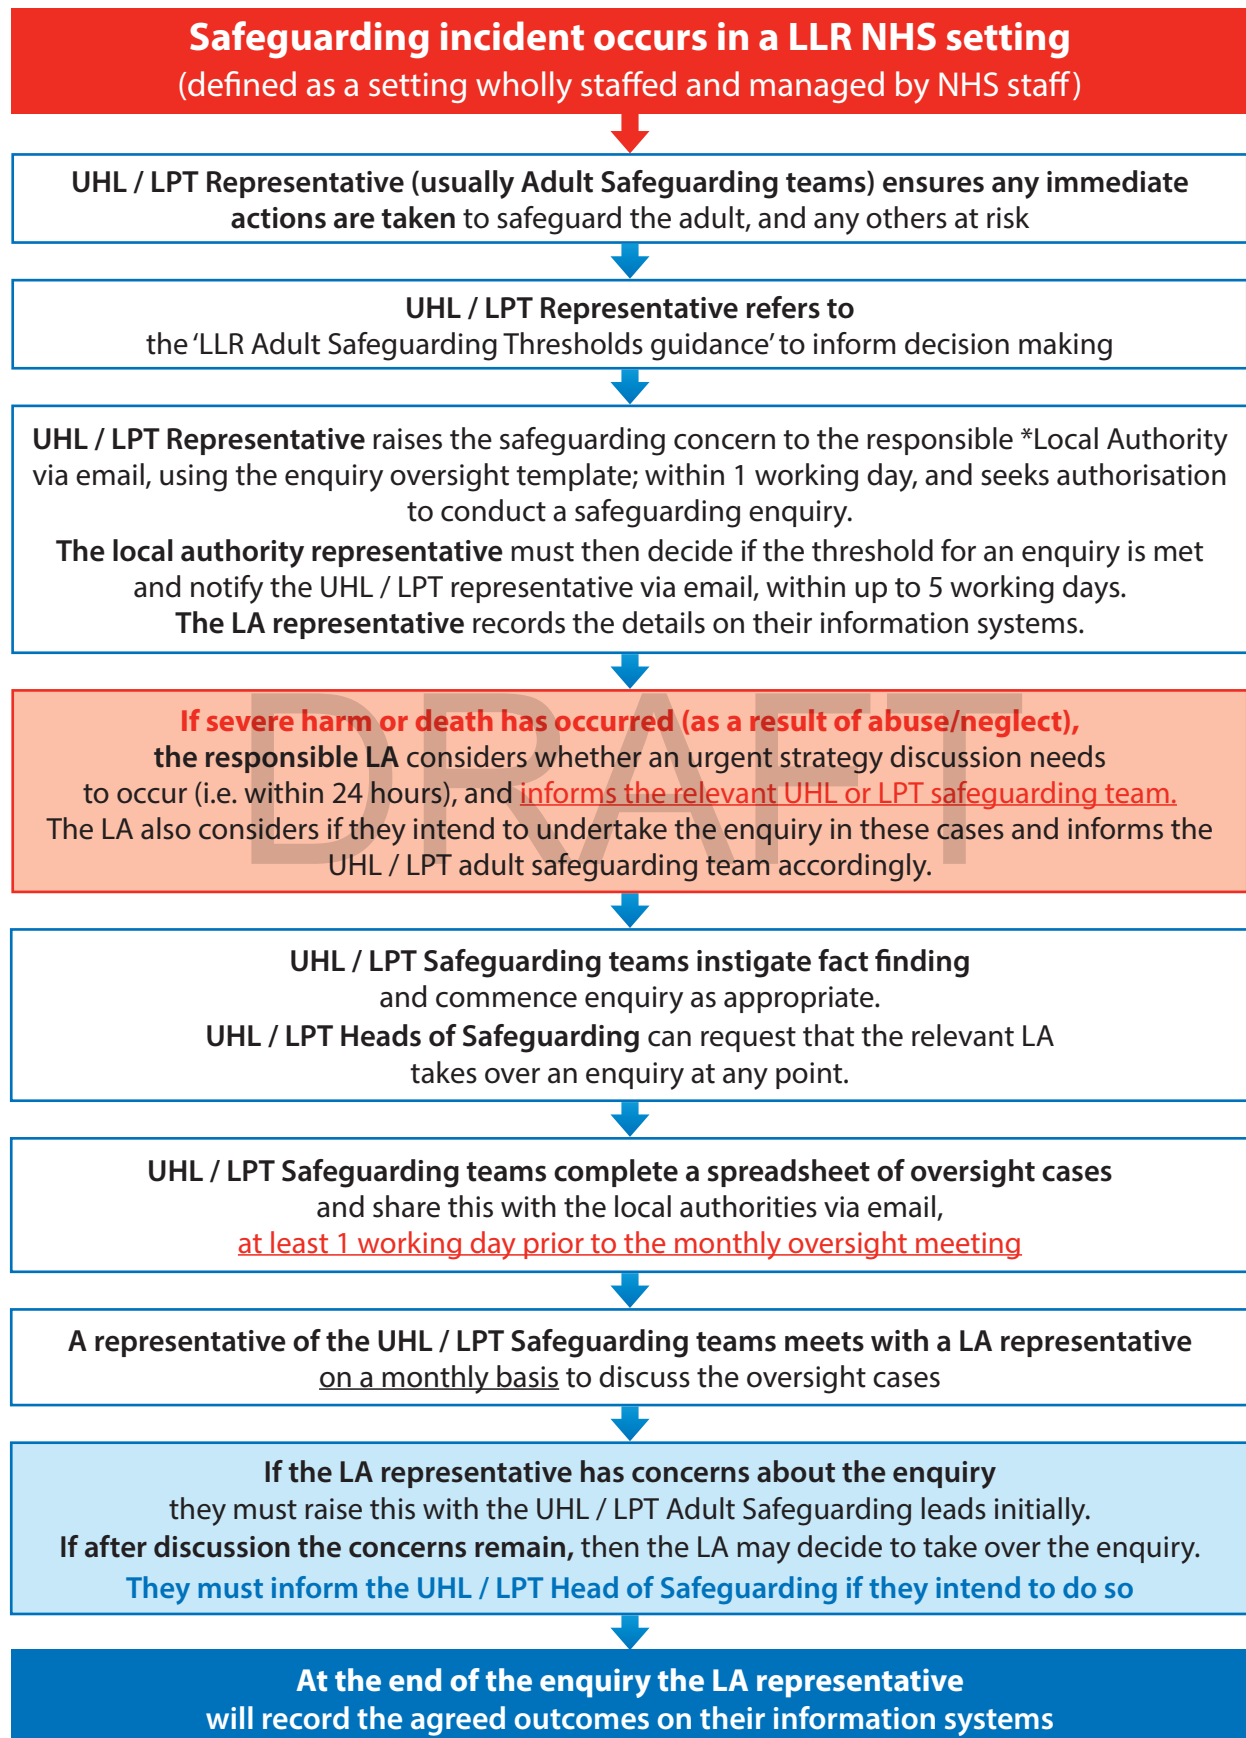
Safeguarding incident occurs in a LLR NHS setting
(defined as a setting wholly staffed and managed by NHS staff)

UHL / LPT Representative (usually Adult Safeguarding teams) ensures any immediate actions are taken to safeguard the adult, and any others at risk

UHL / LPT Representative refers to
the 'LLR Adult Safeguarding Thresholds guidance' to inform decision making

UHL / LPT Representative raises the safeguarding concern to the responsible *Local Authority via email, using the enquiry oversight template; within 1 working day, and seeks authorisation to conduct a safeguarding enquiry.
The local authority representative must then decide if the threshold for an enquiry is met and notify the UHL / LPT representative via email, within up to 5 working days.
The LA representative records the details on their information systems.

DRAFT

If severe harm or death has occurred (as a result of abuse/neglect),
the responsible LA considers whether an urgent strategy discussion needs to occur (i.e. within 24 hours), and informs the relevant UHL or LPT safeguarding team.
The LA also considers if they intend to undertake the enquiry in these cases and informs the UHL / LPT adult safeguarding team accordingly.

UHL / LPT Safeguarding teams instigate fact finding
and commence enquiry as appropriate.
UHL / LPT Heads of Safeguarding can request that the relevant LA takes over an enquiry at any point.

UHL / LPT Safeguarding teams complete a spreadsheet of oversight cases
and share this with the local authorities via email,
at least 1 working day prior to the monthly oversight meeting

A representative of the UHL / LPT Safeguarding teams meets with a LA representative
on a monthly basis to discuss the oversight cases

If the LA representative has concerns about the enquiry
they must raise this with the UHL / LPT Adult Safeguarding leads initially.
If after discussion the concerns remain, then the LA may decide to take over the enquiry.
They must inform the UHL / LPT Head of Safeguarding if they intend to do so

At the end of the enquiry the LA representative
will record the agreed outcomes on their information systems